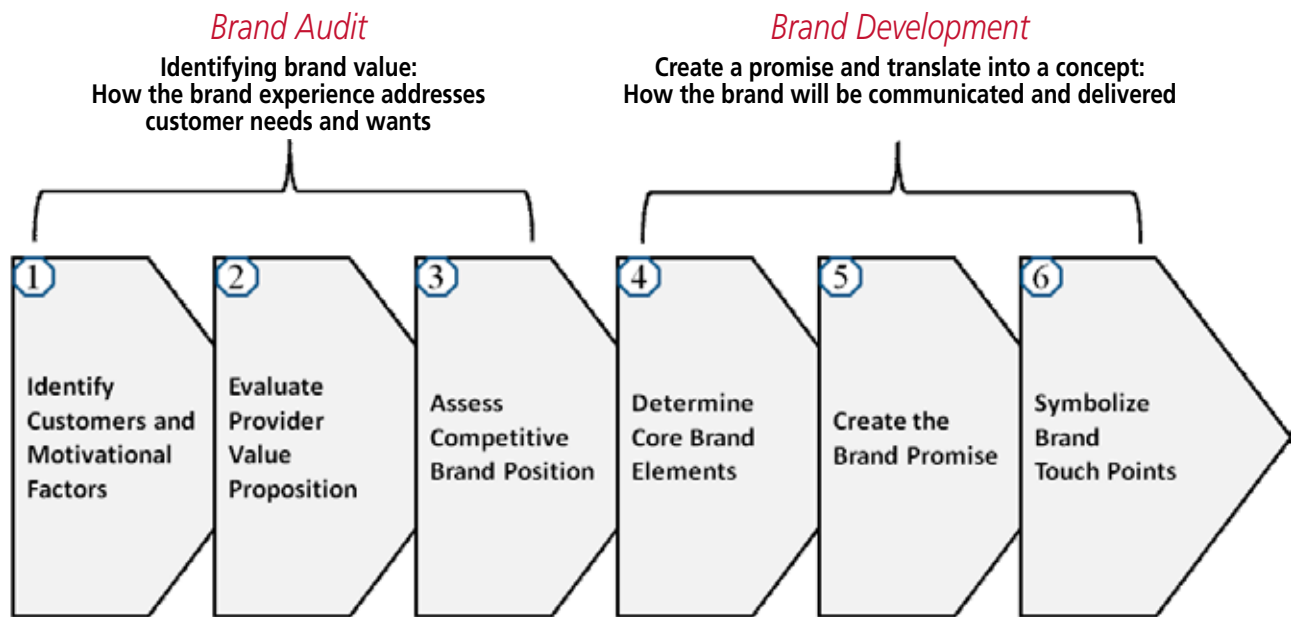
Brand Audit

Identifying brand value: How the brand experience addresses customer needs and wants

Brand Development

Create a promise and translate into a concept: How the brand will be communicated and delivered

1 Identify Customers and Motivational Factors

2 Evaluate Provider Value Proposition

3 Assess Competitive Brand Position

4 Determine Core Brand Elements

5 Create the Brand Promise

6 Symbolize Brand Touch Points